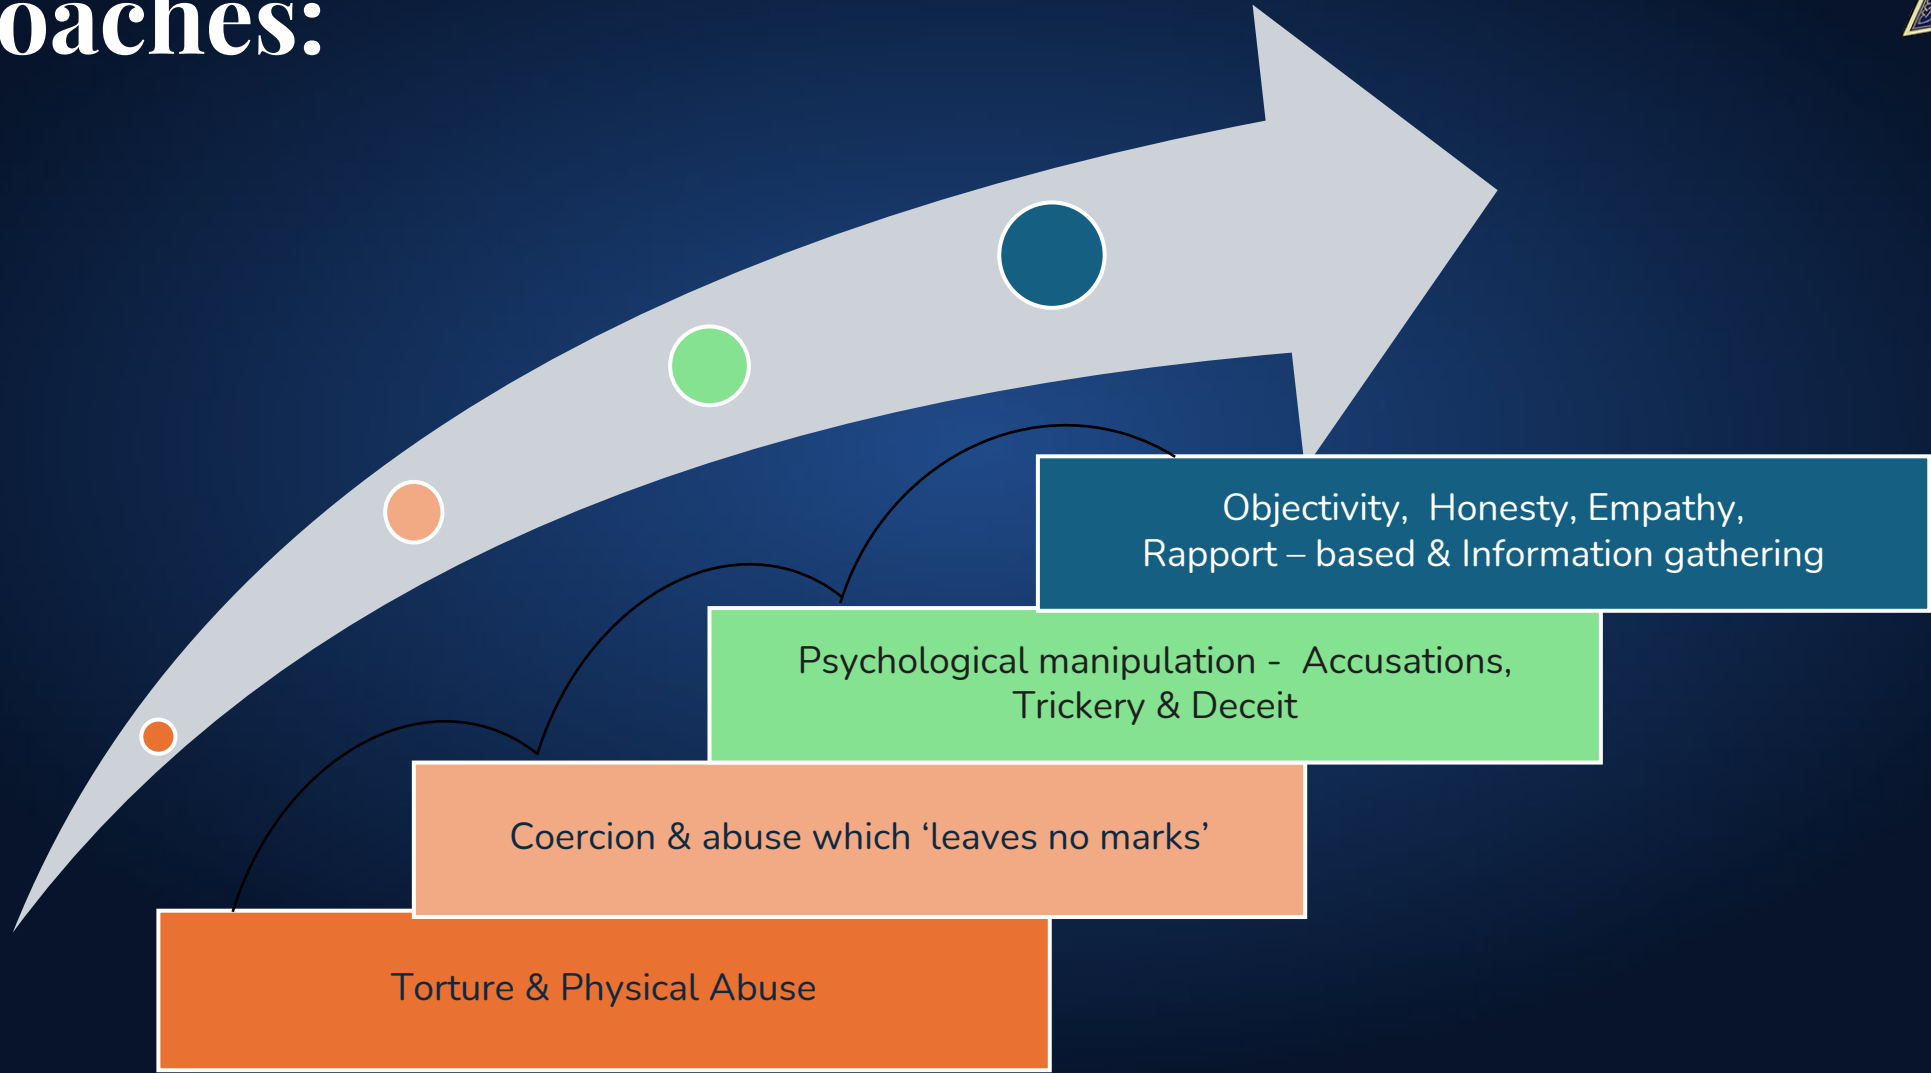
oaches:

Objectivity, Honesty, Empathy, Rapport – based & Information gathering

Psychological manipulation - Accusations, Trickery & Deceit

Coercion & abuse which ‘leaves no marks’

Torture & Physical Abuse